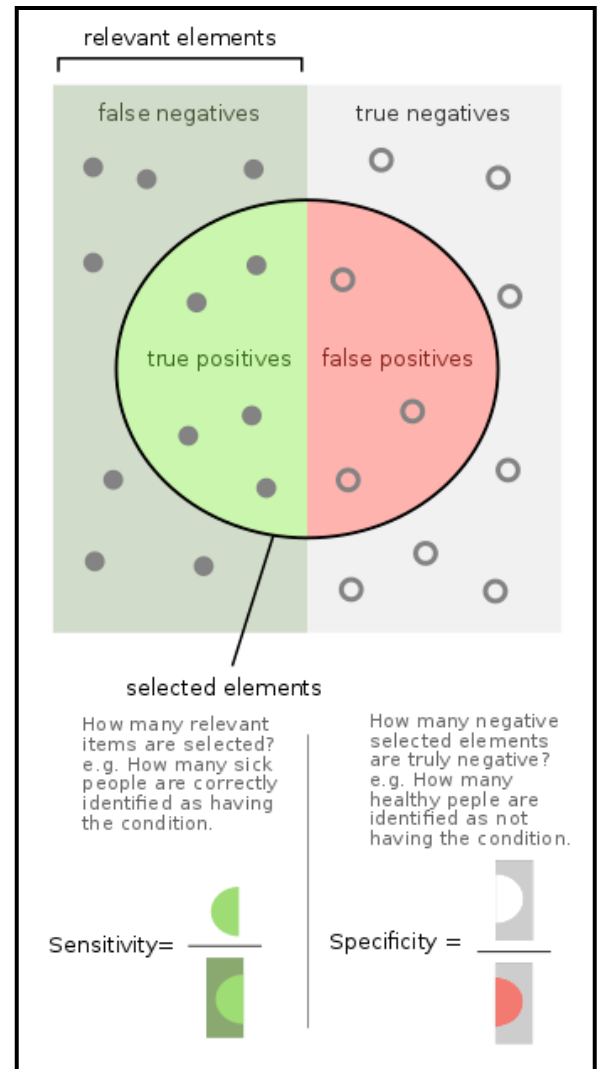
relevant elements

false negatives

true negatives

true positives

false positives

selected elements

How many relevant items are selected? e.g. How many sick people are correctly identified as having the condition.

How many negative selected elements are truly negative? e.g. How many healthy peple are identified as not having the condition.

Sensitivity=

Specificity =